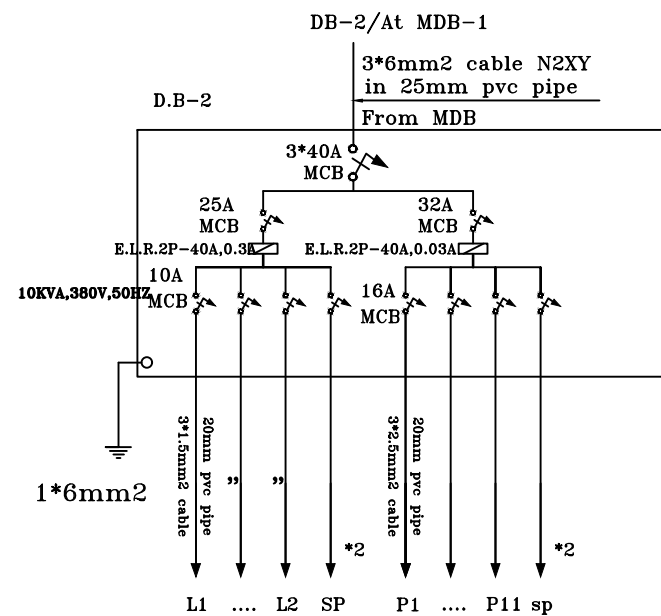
DB-2/At MDB-1

3*6mm2 cable N2XY in 25mm pvc pipe

D.B-2

From MDB

3*40A MCB

25A MCB

32A MCB

E.L.R.2P-40A,0.3A

E.L.R.2P-40A,0.03A

10A MCB

10KVA,380V,50HZ

16A MCB

3*1.5mm2 cable

20mm pvc pipe

"

"

3*2.5mm2 cable

20mm pvc pipe

1*6mm2

*2

*2

L1 .... L2 SP

P1 .... P11 sp